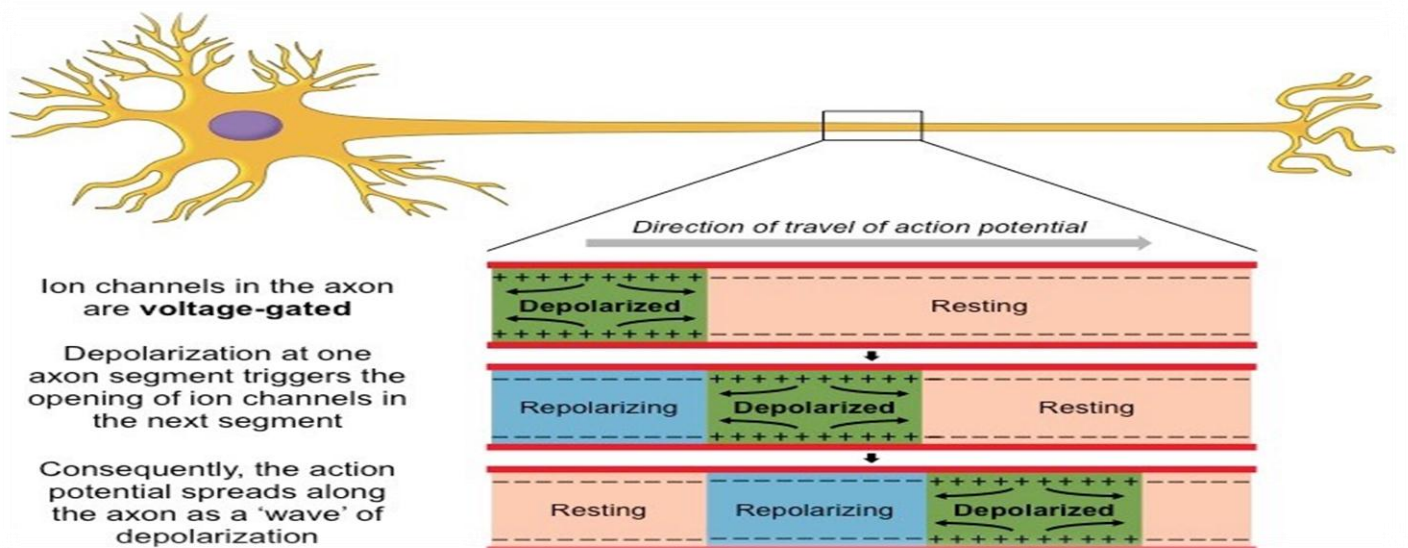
Direction of travel of action potential

Ion channels in the axon are **voltage-gated**

Depolarization at one axon segment triggers the opening of ion channels in the next segment

Consequently, the action potential spreads along the axon as a 'wave' of depolarization

+ + + + + + + + + + +
Depolarized
+ + + + + + + + + + +
Resting

Repolarizing
+ + + + + + + + + + +
Depolarized
+ + + + + + + + + + +
Resting

Resting
Repolarizing
+ + + + + + + + + + +
Depolarized
+ + + + + + + + + + +